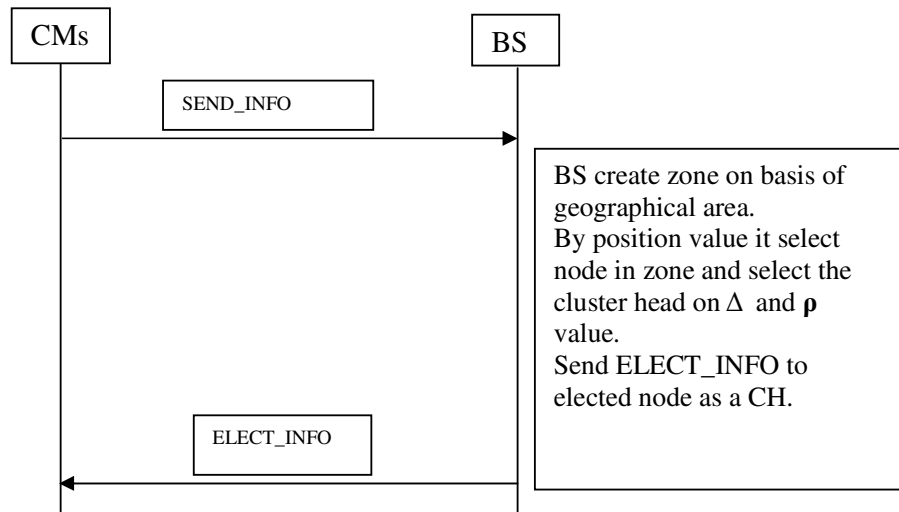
CMs

BS

SEND_INFO

BS create zone on basis of geographical area.
By position value it select node in zone and select the cluster head on $\Delta$ and $\boldsymbol{\rho}$ value.
Send ELECT_INFO to elected node as a CH.

ELECT_INFO